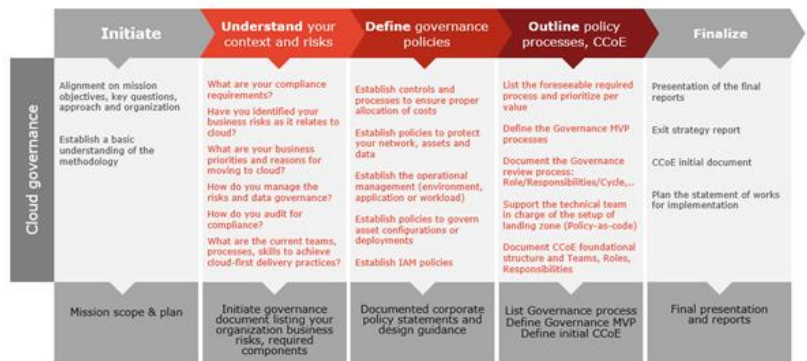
Initiate

Understand your context and risks

Define governance policies

Outline policy processes, CCoE

Finalize

Cloud governance

Alignment on mission objectives, key questions, approach and organization

Establish a basic understanding of the methodology

What are your compliance requirements?

Have you identified your business risks as it relates to cloud?

What are your business priorities and reasons for moving to cloud?

How do you manage the risks and data governance?

How do you audit for compliance?

What are the current teams, processes, skills to achieve cloud-first delivery practices?

Establish controls and processes to ensure proper allocation of costs

Establish policies to protect your network, assets and data

Establish the operational management (environment, application or workload)

Establish policies to govern asset configurations or deployments

Establish IAM policies

List the foreseeable required process and prioritize per value

Define the Governance MVP processes

Document the Governance review process: Role/Responsibilities/Cycle,...

Support the technical team in charge of the setup of landing zone (Policy-as-code)

Document CCoE foundational structure and Teams, Roles, Responsibilities

Presentation of the final reports

Exit strategy report

CCoE initial document

Plan the statement of works for implementation

Mission scope & plan

Initiate governance document listing your organization business risks, required components

Documented corporate policy statements and design guidance

List Governance process Define Governance MVP Define initial CCoE

Final presentation and reports